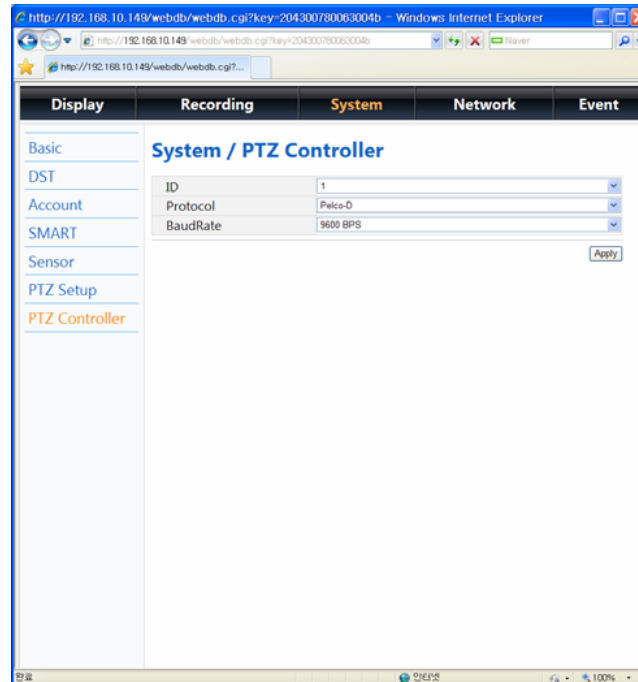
http://192.168.10.149/webdb/webdb.cgi?key=204300780063004b - Windows Internet Explorer

http://192.168.10.149/webdb/webdb.cgi?key=204300780063004b

Naver

http://192.168.10.149/webdb/webdb.cgi?...

Display | Recording | System | Network | Event

Basic
DST
Account
SMART
Sensor
PTZ Setup
PTZ Controller

System / PTZ Controller

| ID | 1 |
|---|---|
| Protocol | Pelco-D |
| BaudRate | 9600 BPS |

Apply

완료

인터넷

100%